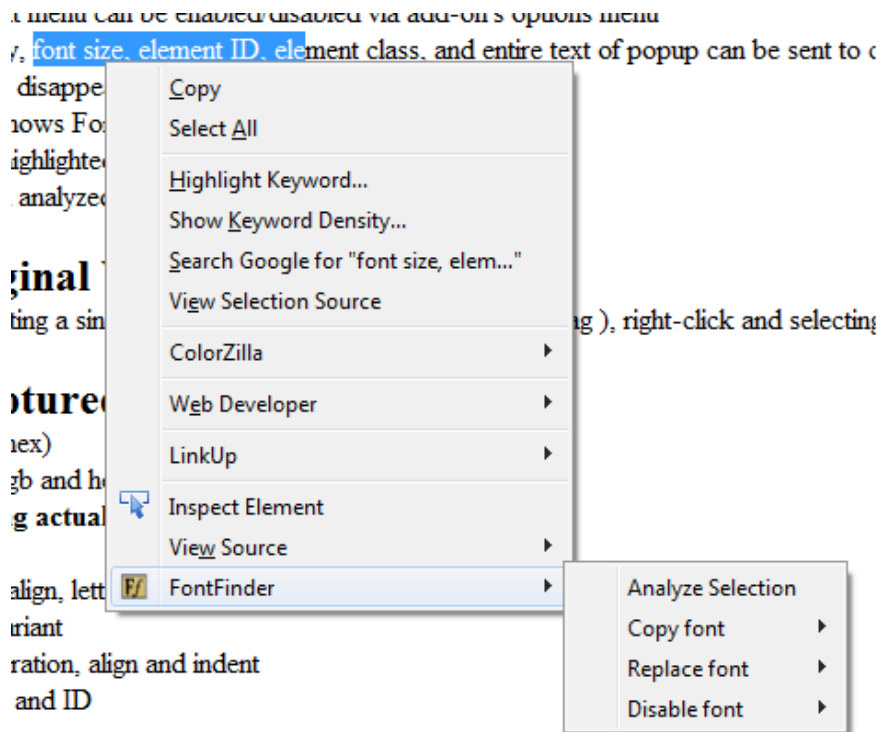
t menu can be enabled/disabled via add-on's options menu
y, font size, element ID, element class, and entire text of popup can be sent to c
disappe
nows Fo
highlighte
analyze

ginal
ting a si g ), right-click and selecting

pture
hex)
gb and h
g actual

align, lett
riant
ration, align and indent
and ID

Copy
Select All
Highlight Keyword...
Show Keyword Density...
Search Google for "font size, elem..."
View Selection Source
ColorZilla
Web Developer
LinkUp
Inspect Element
View Source
FontFinder

Analyze Selection
Copy font
Replace font
Disable font